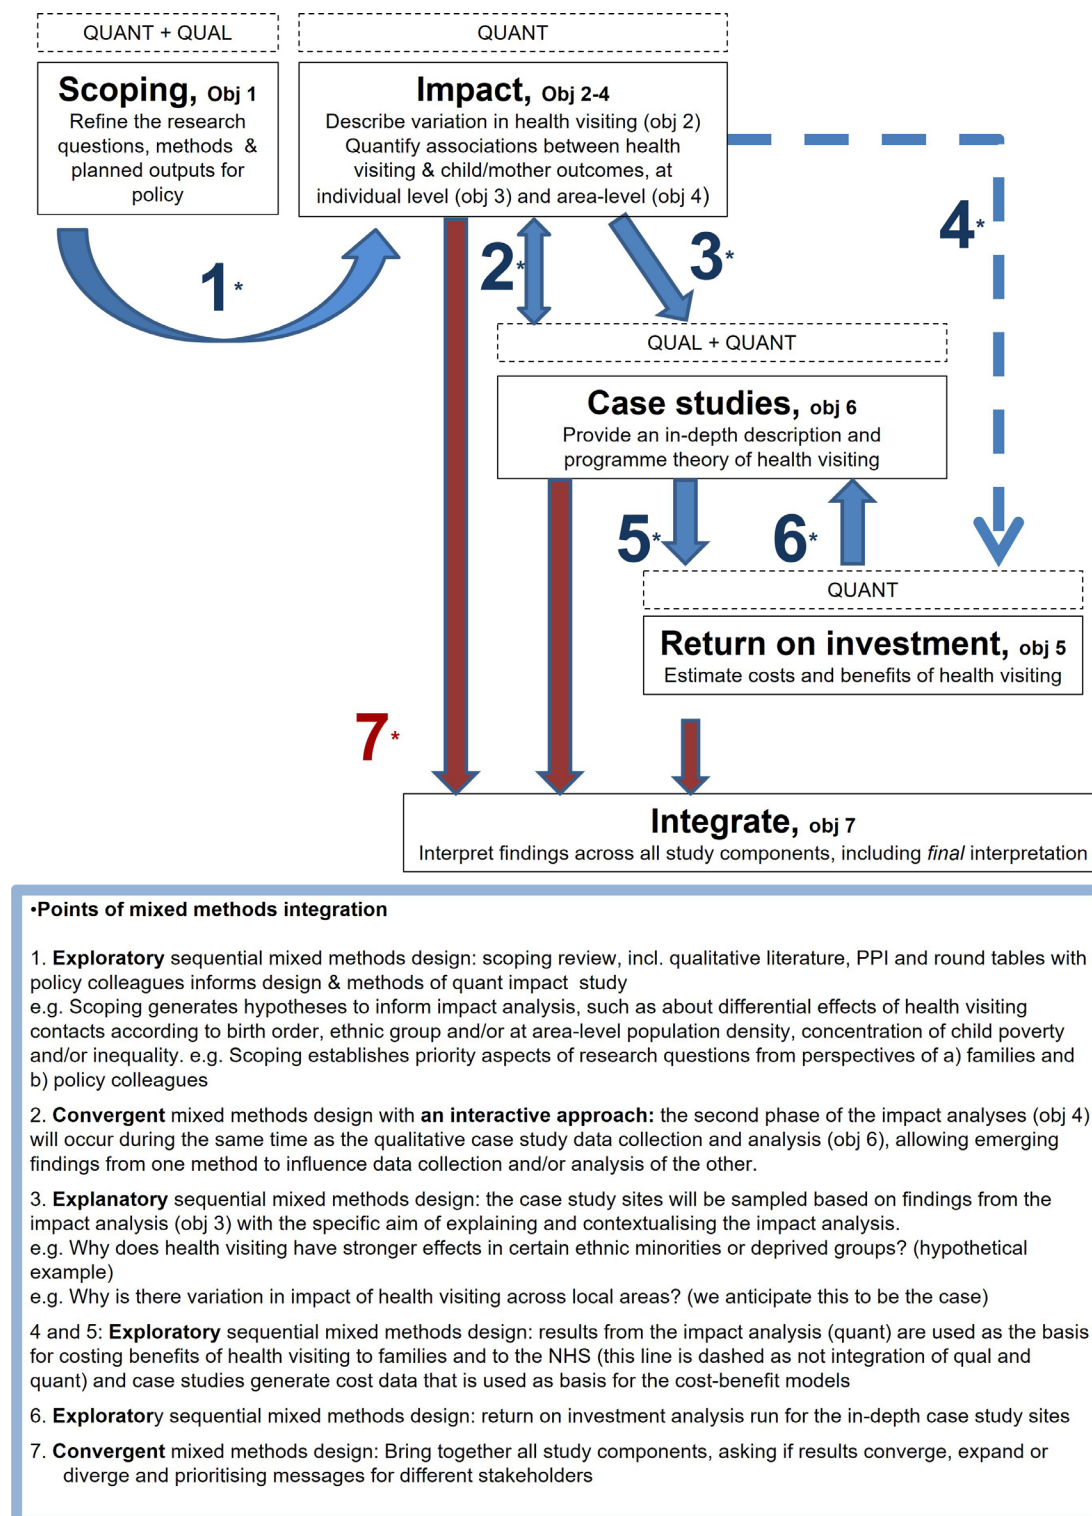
QUANT + QUAL

QUANT

**Scoping,** Obj 1
Refine the research questions, methods & planned outputs for policy

**Impact,** Obj 2-4
Describe variation in health visiting (obj 2)
Quantify associations between health visiting & child/mother outcomes, at individual level (obj 3) and area-level (obj 4)

1*

2*

3*

4*

QUAL + QUANT

**Case studies,** obj 6
Provide an in-depth description and programme theory of health visiting

5*

6*

QUANT

**Return on investment,** obj 5
Estimate costs and benefits of health visiting

7*

**Integrate,** obj 7
Interpret findings across all study components, including *final* interpretation

•**Points of mixed methods integration**

1. **Exploratory** sequential mixed methods design: scoping review, incl. qualitative literature, PPI and round tables with policy colleagues informs design & methods of quant impact study
e.g. Scoping generates hypotheses to inform impact analysis, such as about differential effects of health visiting contacts according to birth order, ethnic group and/or at area-level population density, concentration of child poverty and/or inequality. e.g. Scoping establishes priority aspects of research questions from perspectives of a) families and b) policy colleagues

2. **Convergent** mixed methods design with **an interactive approach:** the second phase of the impact analyses (obj 4) will occur during the same time as the qualitative case study data collection and analysis (obj 6), allowing emerging findings from one method to influence data collection and/or analysis of the other.

3. **Explanatory** sequential mixed methods design: the case study sites will be sampled based on findings from the impact analysis (obj 3) with the specific aim of explaining and contextualising the impact analysis.
e.g. Why does health visiting have stronger effects in certain ethnic minorities or deprived groups? (hypothetical example)
e.g. Why is there variation in impact of health visiting across local areas? (we anticipate this to be the case)

4 and 5: **Exploratory** sequential mixed methods design: results from the impact analysis (quant) are used as the basis for costing benefits of health visiting to families and to the NHS (this line is dashed as not integration of qual and quant) and case studies generate cost data that is used as basis for the cost-benefit models

6. **Exploratory** sequential mixed methods design: return on investment analysis run for the in-depth case study sites

7. **Convergent** mixed methods design: Bring together all study components, asking if results converge, expand or diverge and prioritising messages for different stakeholders